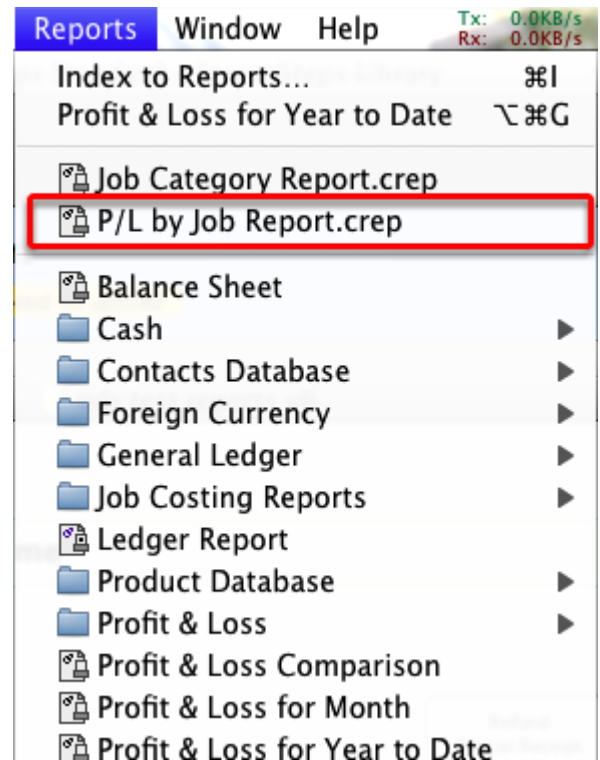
Reports Window Help Tx: 0.0KB/s Rx: 0.0KB/s

Index to Reports... ⌘I
Profit & Loss for Year to Date ⌥⌘G

Job Category Report.crep
P/L by Job Report.crep

Balance Sheet
Cash ▶
Contacts Database ▶
Foreign Currency ▶
General Ledger ▶
Job Costing Reports ▶
Ledger Report
Product Database ▶
Profit & Loss ▶
Profit & Loss Comparison
Profit & Loss for Month
Profit & Loss for Year to Date